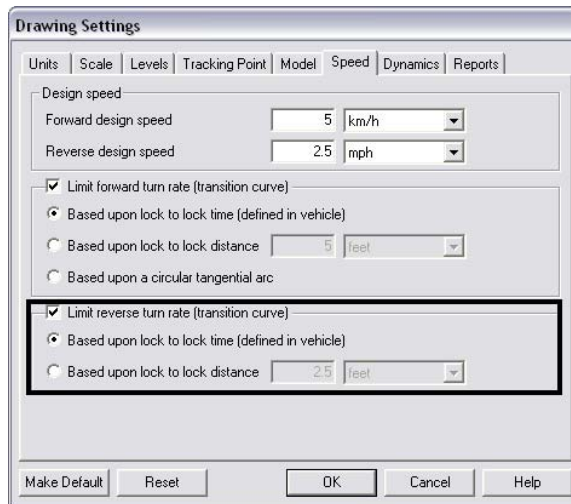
Drawing Settings

Units | Scale | Levels | Tracking Point | Model | Speed | Dynamics | Reports

Design speed

Forward design speed 5 km/h

Reverse design speed 2.5 mph

Limit forward turn rate (transition curve)

Based upon lock to lock time (defined in vehicle)

Based upon lock to lock distance 5 feet

Based upon a circular tangential arc

Limit reverse turn rate (transition curve)

Based upon lock to lock time (defined in vehicle)

Based upon lock to lock distance 2.5 feet

Make Default Reset OK Cancel Help